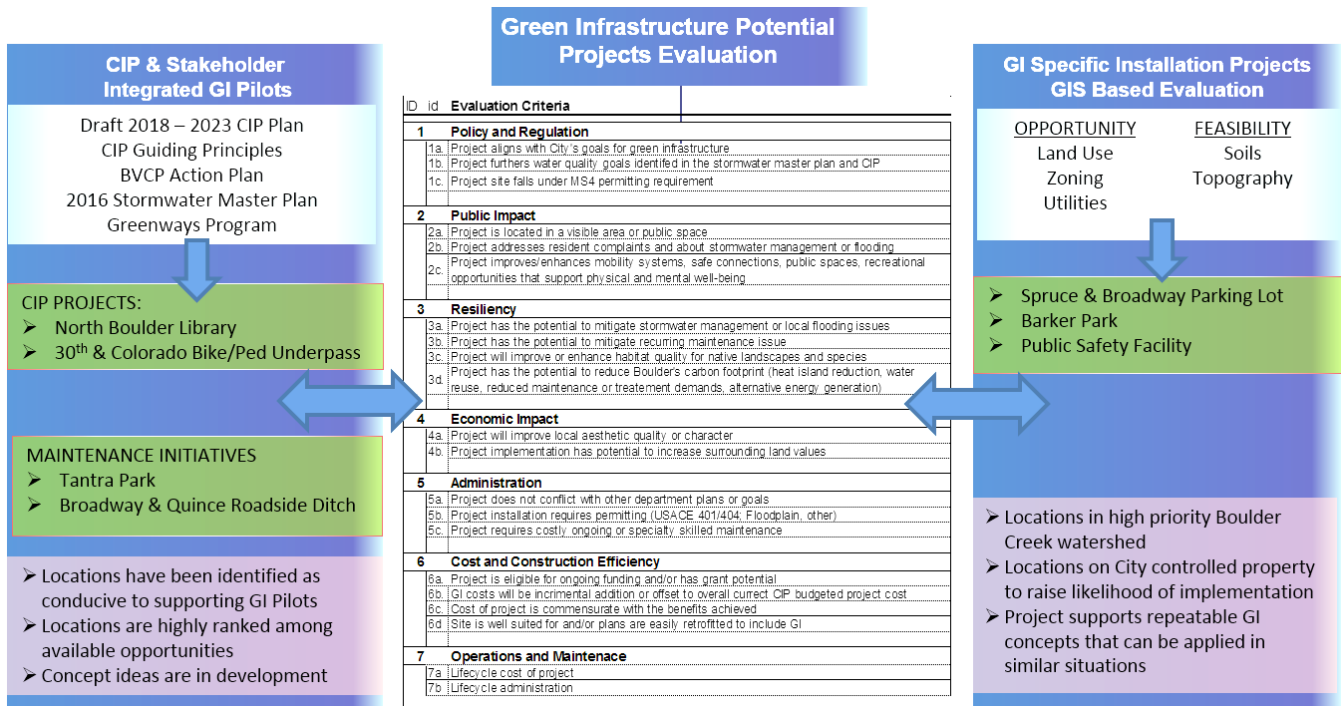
Green Infrastructure Potential Projects Evaluation

CIP & Stakeholder Integrated GI Pilots

Draft 2018 – 2023 CIP Plan
CIP Guiding Principles
BVCP Action Plan
2016 Stormwater Master Plan
Greenways Program

CIP PROJECTS:
➢ North Boulder Library
➢ 30th & Colorado Bike/Ped Underpass

MAINTENANCE INITIATIVES
➢ Tantra Park
➢ Broadway & Quince Roadside Ditch

➢ Locations have been identified as conducive to supporting GI Pilots
➢ Locations are highly ranked among available opportunities
➢ Concept ideas are in development

| ID | id | Evaluation Criteria |
|---|---|---|
| 1 | | Policy and Regulation |
| | 1a. | Project aligns with City's goals for green infrastructure |
| | 1b. | Project furthers water quality goals identifed in the stormwater master plan and CIP |
| | 1c. | Project site falls under MS4 permitting requirement |
| 2 | | Public Impact |
| | 2a. | Project is located in a visible area or public space |
| | 2b. | Project addresses resident complaints and about stormwater management or flooding |
| | 2c. | Project improves/enhances mobility systems, safe connections, public spaces, recreational opportunities that support physical and mental well-being |
| 3 | | Resiliency |
| | 3a. | Project has the potential to mitigate stormwater management or local flooding issues |
| | 3b. | Project has the potential to mitigate recurring maintenance issue |
| | 3c. | Project will improve or enhance habitat quality for native landscapes and species |
| | 3d. | Project has the potential to reduce Boulder's carbon footprint (heat island reduction, water reuse, reduced maintenance or treatement demands, alternative energy generation) |
| 4 | | Economic Impact |
| | 4a. | Project will improve local aesthetic quality or character |
| | 4b. | Project implementation has potential to increase surrounding land values |
| 5 | | Administration |
| | 5a. | Project does not conflict with other department plans or goals |
| | 5b. | Project installation requires permitting (USACE 401/404; Floodplain, other) |
| | 5c. | Project requires costly ongoing or specialty skilled maintenance |
| 6 | | Cost and Construction Efficiency |
| | 6a. | Project is eligible for ongoing funding and/or has grant potential |
| | 6b. | GI costs will be incrimental addition or offset to overall currect CIP budgeted project cost |
| | 6c. | Cost of project is commensurate with the benefits achieved |
| | 6d | Site is well suited for and/or plans are easily retrofitted to include GI |
| 7 | | Operations and Maintenace |
| | 7a | Lifecycle cost of project |
| | 7b | Lifecycle administration |

GI Specific Installation Projects GIS Based Evaluation

OPPORTUNITY
Land Use
Zoning
Utilities

FEASIBILITY
Soils
Topography

➢ Spruce & Broadway Parking Lot
➢ Barker Park
➢ Public Safety Facility

➢ Locations in high priority Boulder Creek watershed
➢ Locations on City controlled property to raise likelihood of implementation
➢ Project supports repeatable GI concepts that can be applied in similar situations